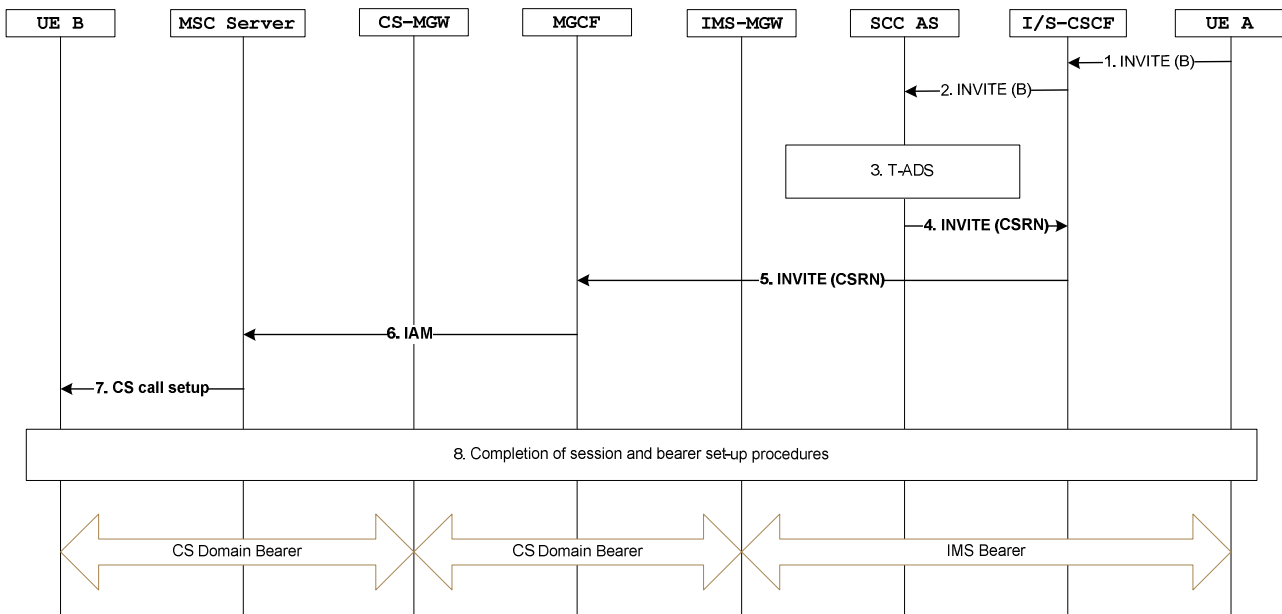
UE B

MSC Server

CS-MGW

MGCF

IMS-MGW

SCC AS

I/S-CSCF

UE A

1. INVITE (B)

2. INVITE (B)

3. T-ADS

4. INVITE (CSRN)

5. INVITE (CSRN)

6. IAM

7. CS call setup

8. Completion of session and bearer set-up procedures

CS Domain Bearer

CS Domain Bearer

IMS Bearer